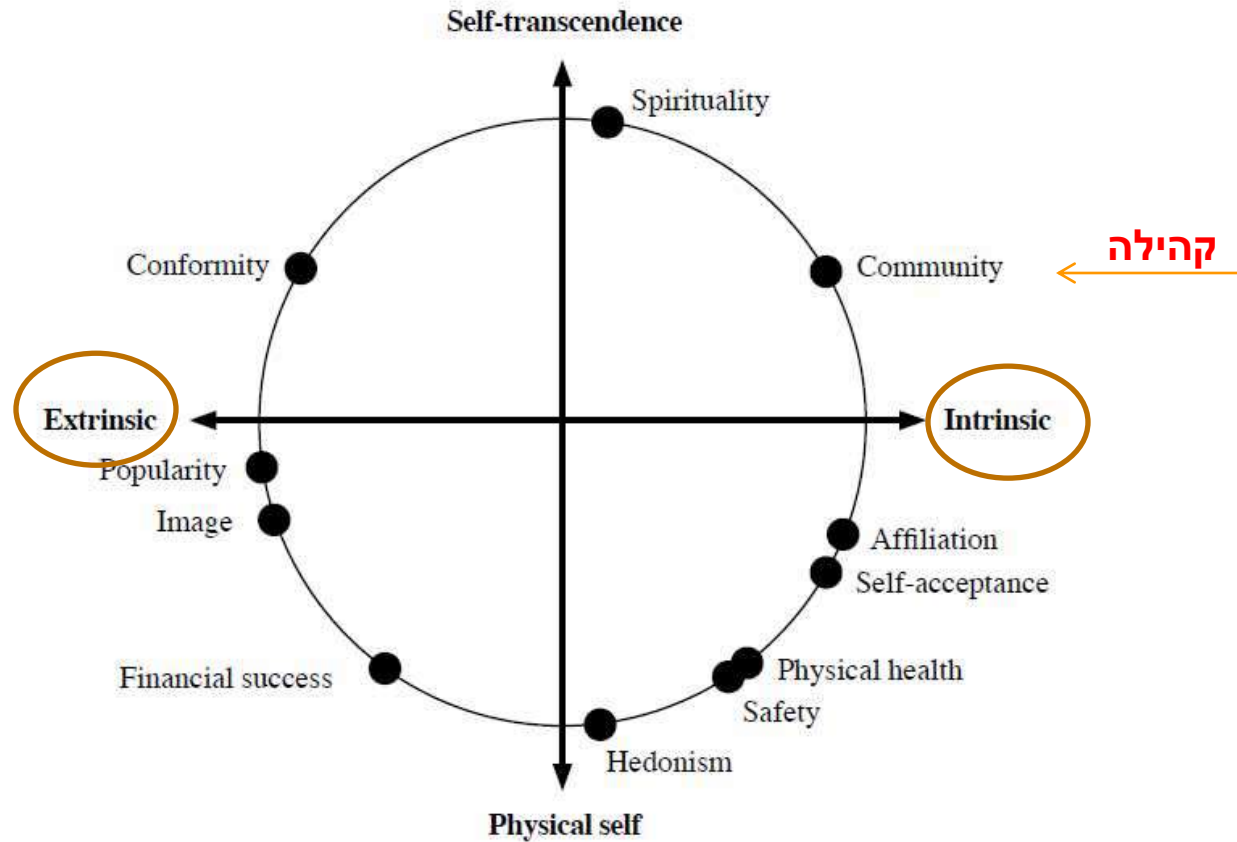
Self-transcendence

Spirituality

Conformity

Community

קהילה

Extrinsic

Intrinsic

Popularity

Image

Affiliation

Self-acceptance

Financial success

Physical health

Safety

Hedonism

Physical self